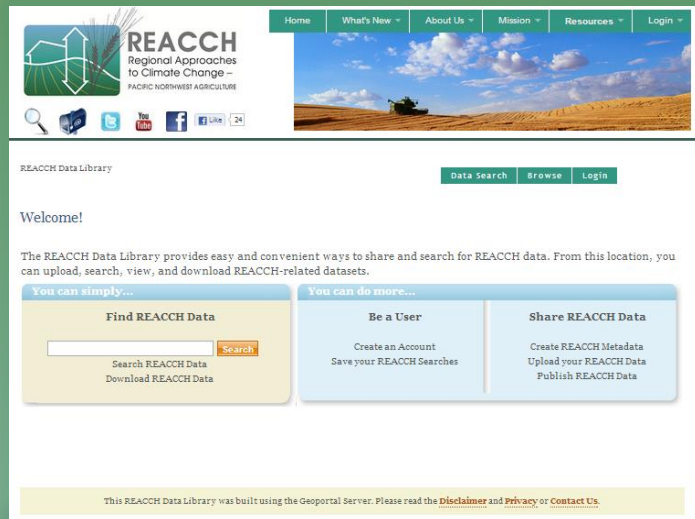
REACCH
Regional Approaches to Climate Change –
PACIFIC NORTHWEST AGRICULTURE

Like 24

Home What's New About Us Mission Resources Login

REACCH Data Library

Data Search Browse Login

Welcome!

The REACCH Data Library provides easy and convenient ways to share and search for REACCH data. From this location, you can upload, search, view, and download REACCH-related datasets.

You can simply...

Find REACCH Data

Search

Search REACCH Data
Download REACCH Data

You can do more...

Be a User

Create an Account
Save your REACCH Searches

Share REACCH Data

Create REACCH Metadata
Upload your REACCH Data
Publish REACCH Data

This REACCH Data Library was built using the Geoportal Server. Please read the Disclaimer and Privacy or Contact Us.